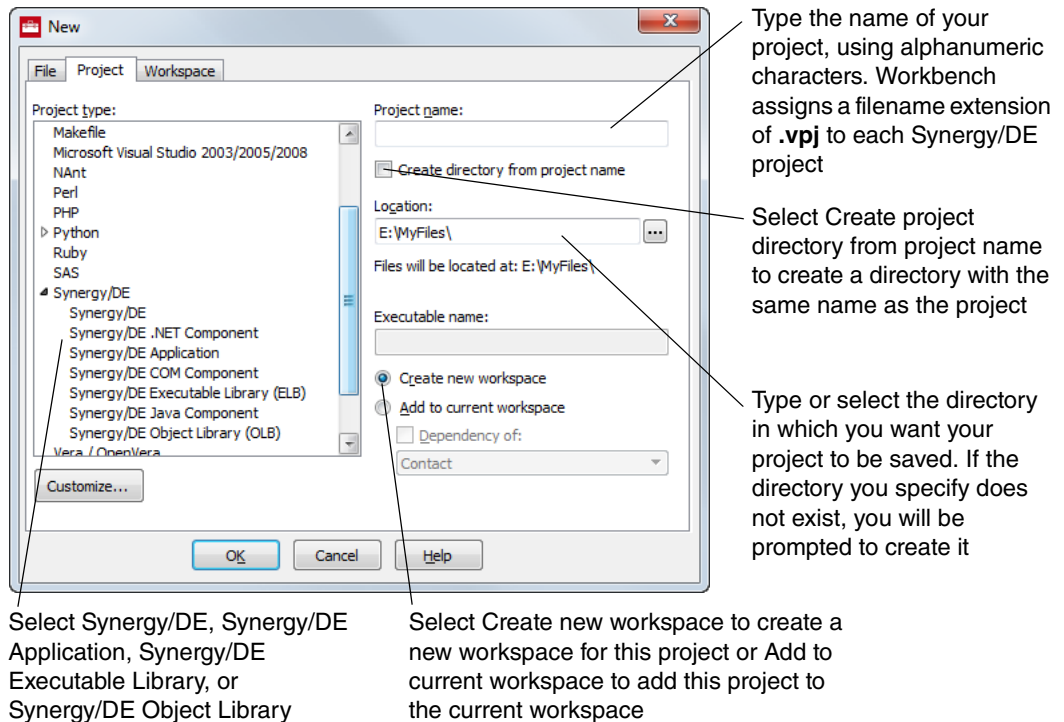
New

File Project Workspace

Project type:
Makefile
Microsoft Visual Studio 2003/2005/2008
NAnt
Perl
PHP
Python
Ruby
SAS
Synergy/DE
Synergy/DE
Synergy/DE .NET Component
Synergy/DE Application
Synergy/DE COM Component
Synergy/DE Executable Library (ELB)
Synergy/DE Java Component
Synergy/DE Object Library (OLB)
Vera / OpenVera

Customize...

Project name:

Create directory from project name

Location:
E:\MyFiles\

Files will be located at: E:\MyFiles\

Executable name:

Create new workspace
Add to current workspace
Dependency of:
Contact

OK Cancel Help

Type the name of your project, using alphanumeric characters. Workbench assigns a filename extension of **.vpj** to each Synergy/DE project

Select Create project directory from project name to create a directory with the same name as the project

Type or select the directory in which you want your project to be saved. If the directory you specify does not exist, you will be prompted to create it

Select Synergy/DE, Synergy/DE Application, Synergy/DE Executable Library, or Synergy/DE Object Library

Select Create new workspace to create a new workspace for this project or Add to current workspace to add this project to the current workspace